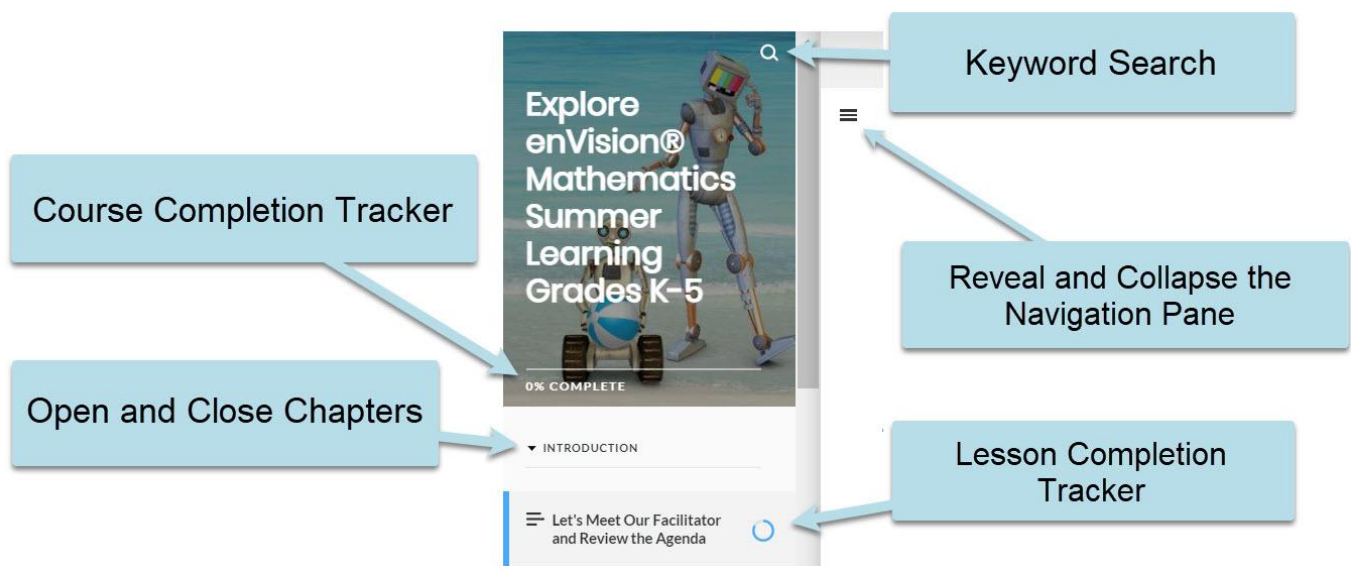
Keyword Search

Explore enVision® Mathematics Summer Learning Grades K-5

Course Completion Tracker

Reveal and Collapse the Navigation Pane

0% COMPLETE

Open and Close Chapters

INTRODUCTION

Lesson Completion Tracker

Let's Meet Our Facilitator and Review the Agenda